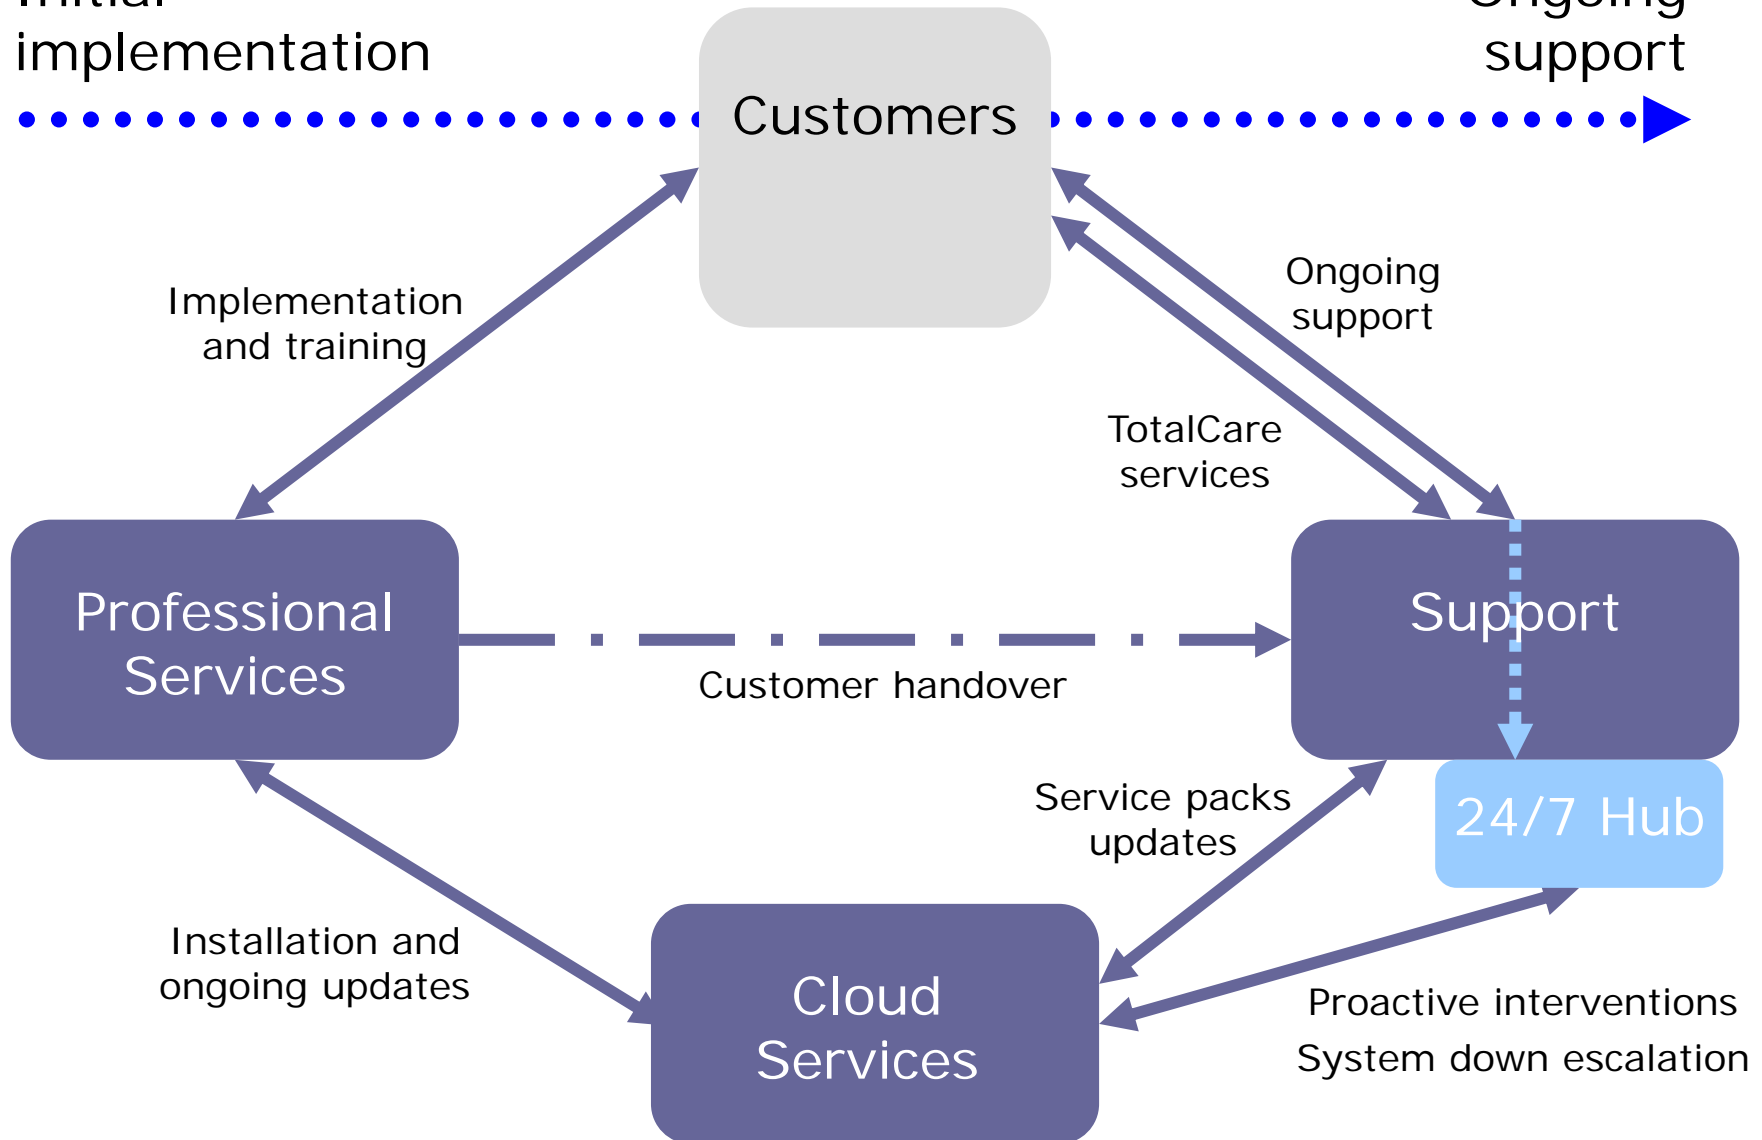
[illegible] implementation

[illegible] support

Customers

Implementation and training

Ongoing support

TotalCare services

Professional Services

Support

Customer handover

24/7 Hub

Service packs updates

Installation and ongoing updates

Cloud Services

Proactive interventions

System down escalation